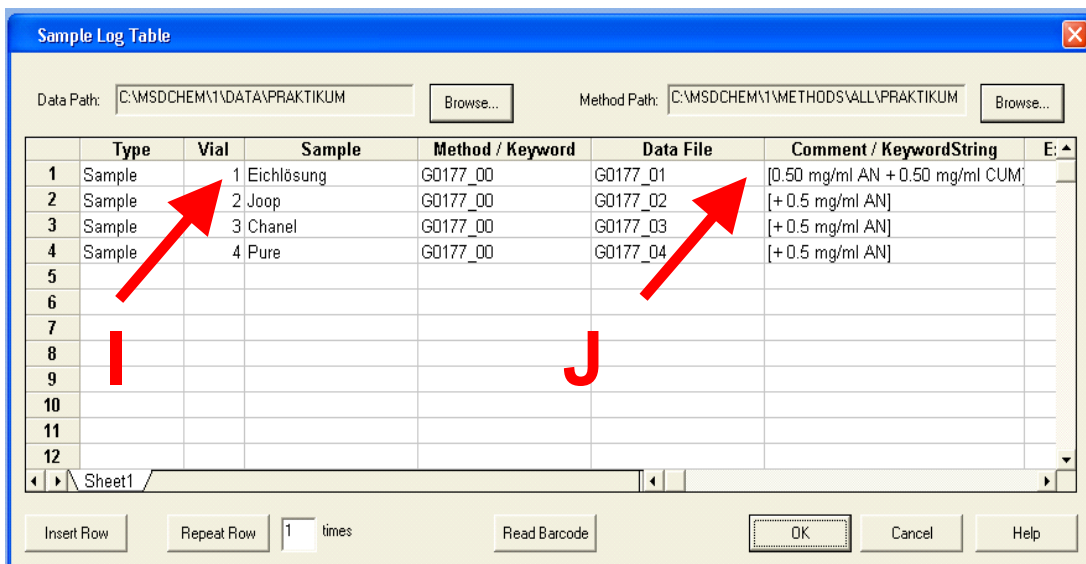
Sample Log Table

Data Path: C:\MSDCHEM\1\DATA\PRAKTIKUM Browse...

Method Path: C:\MSDCHEM\1\METHODS\ALL\PRAKTIKUM Browse...

| | Type | Vial | Sample | Method / Keyword | Data File | Comment / KeywordString | E |
|---|---|---|---|---|---|---|---|
| 1 | Sample | 1 | Eichlösung | G0177_00 | G0177_01 | [0.50 mg/ml AN + 0.50 mg/ml CUM] | |
| 2 | Sample | 2 | Joop | G0177_00 | G0177_02 | [+ 0.5 mg/ml AN] | |
| 3 | Sample | 3 | Chanel | G0177_00 | G0177_03 | [+ 0.5 mg/ml AN] | |
| 4 | Sample | 4 | Pure | G0177_00 | G0177_04 | [+ 0.5 mg/ml AN] | |
| 5 | | | | | | | |
| 6 | | | | | | | |
| 7 | | | | | | | |
| 8 | | | | | | | |
| 9 | | | | | | | |
| 10 | | | | | | | |
| 11 | | | | | | | |
| 12 | | | | | | | |

I

J

Sheet1

Insert Row Repeat Row 1 times Read Barcode OK Cancel Help